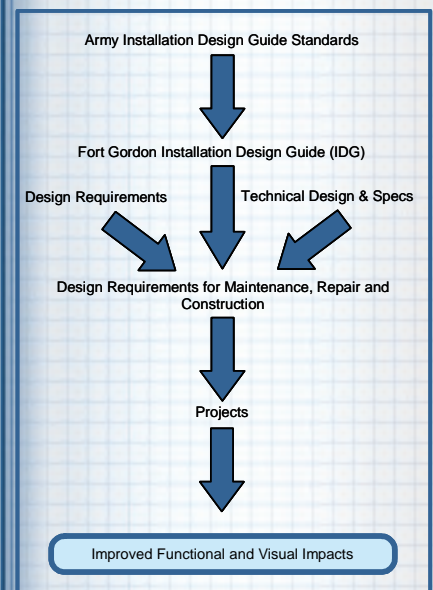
Army Installation Design Guide Standards

Fort Gordon Installation Design Guide (IDG)

Design Requirements

Technical Design & Specs

Design Requirements for Maintenance, Repair and Construction

Projects

Improved Functional and Visual Impacts